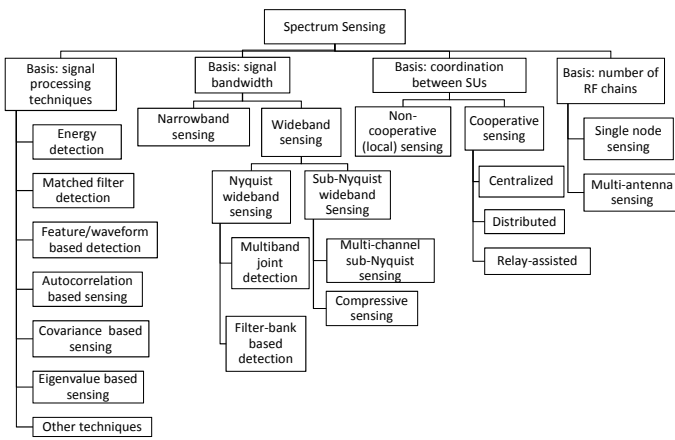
Spectrum Sensing

Basis: signal processing techniques

Energy detection

Matched filter detection

Feature/waveform based detection

Autocorrelation based sensing

Covariance based sensing

Eigenvalue based sensing

Other techniques

Basis: signal bandwidth

Narrowband sensing

Wideband sensing

Nyquist wideband sensing

Multiband joint detection

Filter-bank based detection

Sub-Nyquist wideband Sensing

Multi-channel sub-Nyquist sensing

Compressive sensing

Basis: coordination between SUs

Non-cooperative (local) sensing

Cooperative sensing

Centralized

Distributed

Relay-assisted

Basis: number of RF chains

Single node sensing

Multi-antenna sensing